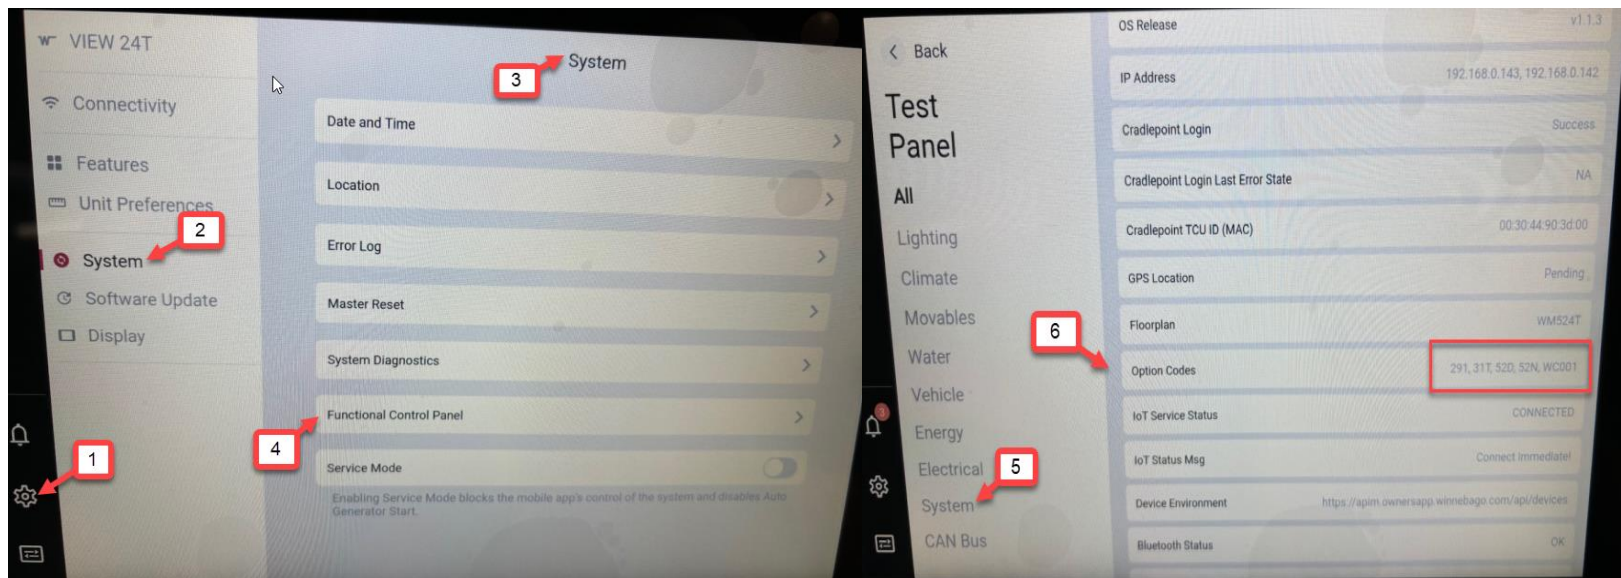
VIEW 24T

Connectivity

Features

Unit Preferences

System

Software Update

Display

1

2

3

System

Date and Time

Location

Error Log

Master Reset

System Diagnostics

Functional Control Panel

4

Service Mode

Enabling Service Mode blocks the mobile app's control of the system and disables Auto Generator Start.

Back

Test Panel

All

Lighting

Climate

Movables

Water

Vehicle

Energy

Electrical

System

CAN Bus

5

6

| | |
|---|---|
| OS Release | v1.1.3 |
| IP Address | 192.168.0.143, 192.168.0.142 |
| Cradlepoint Login | Success |
| Cradlepoint Login Last Error State | NA |
| Cradlepoint TCU ID (MAC) | 00:30:44:90:3d:00 |
| GPS Location | Pending |
| Floorplan | WM524T |
| Option Codes | 291, 31T, 52D, 52N, WC001 |
| IoT Service Status | CONNECTED |
| IoT Status Msg | Connect Immediate! |
| Device Environment | https://apim.ownersapp.winnebago.com/api/devices |
| Bluetooth Status | OK |